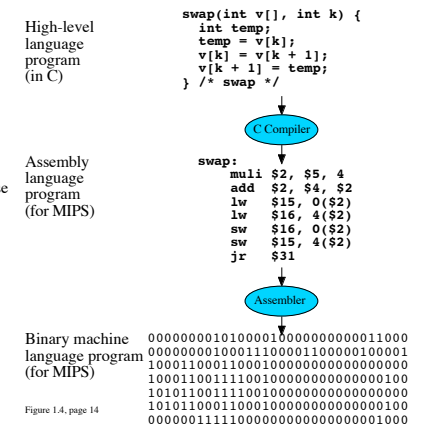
High-level language program (in C)

swap(int v[], int k) {
  int temp;
  temp = v[k];
  v[k] = v[k + 1];
  v[k + 1] = temp;
} /* swap */

C Compiler

Assembly language program (for MIPS)

swap:
  muli $2, $5, 4
  add  $2, $4, $2
  lw   $15, 0($2)
  lw   $16, 4($2)
  sw   $16, 0($2)
  sw   $15, 4($2)
  jr   $31

Assembler

Binary machine language program (for MIPS)

00000000101000010000000000011000
00000000100011100001100000100001
10001100011000100000000000000000
10001100111100100000000000000100
10101100111100100000000000000000
10101100011000100000000000000100
00000011111000000000000000001000

Figure 1.4, page 14